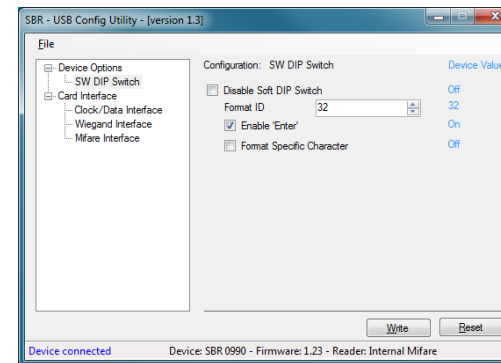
SBR - USB Config Utility - [version 1.3]

File

Device Options
SW DIP Switch
Card Interface
Clock/Data Interface
Wiegand Interface
Mifare Interface

Configuration: SW DIP Switch

Device Value

Disable Soft DIP Switch
Off

Format ID
32
32

Enable 'Enter'
On

Format Specific Character
Off

Write
Reset

Device connected
Device: SBR 0990 - Firmware: 1.23 - Reader: Internal Mifare